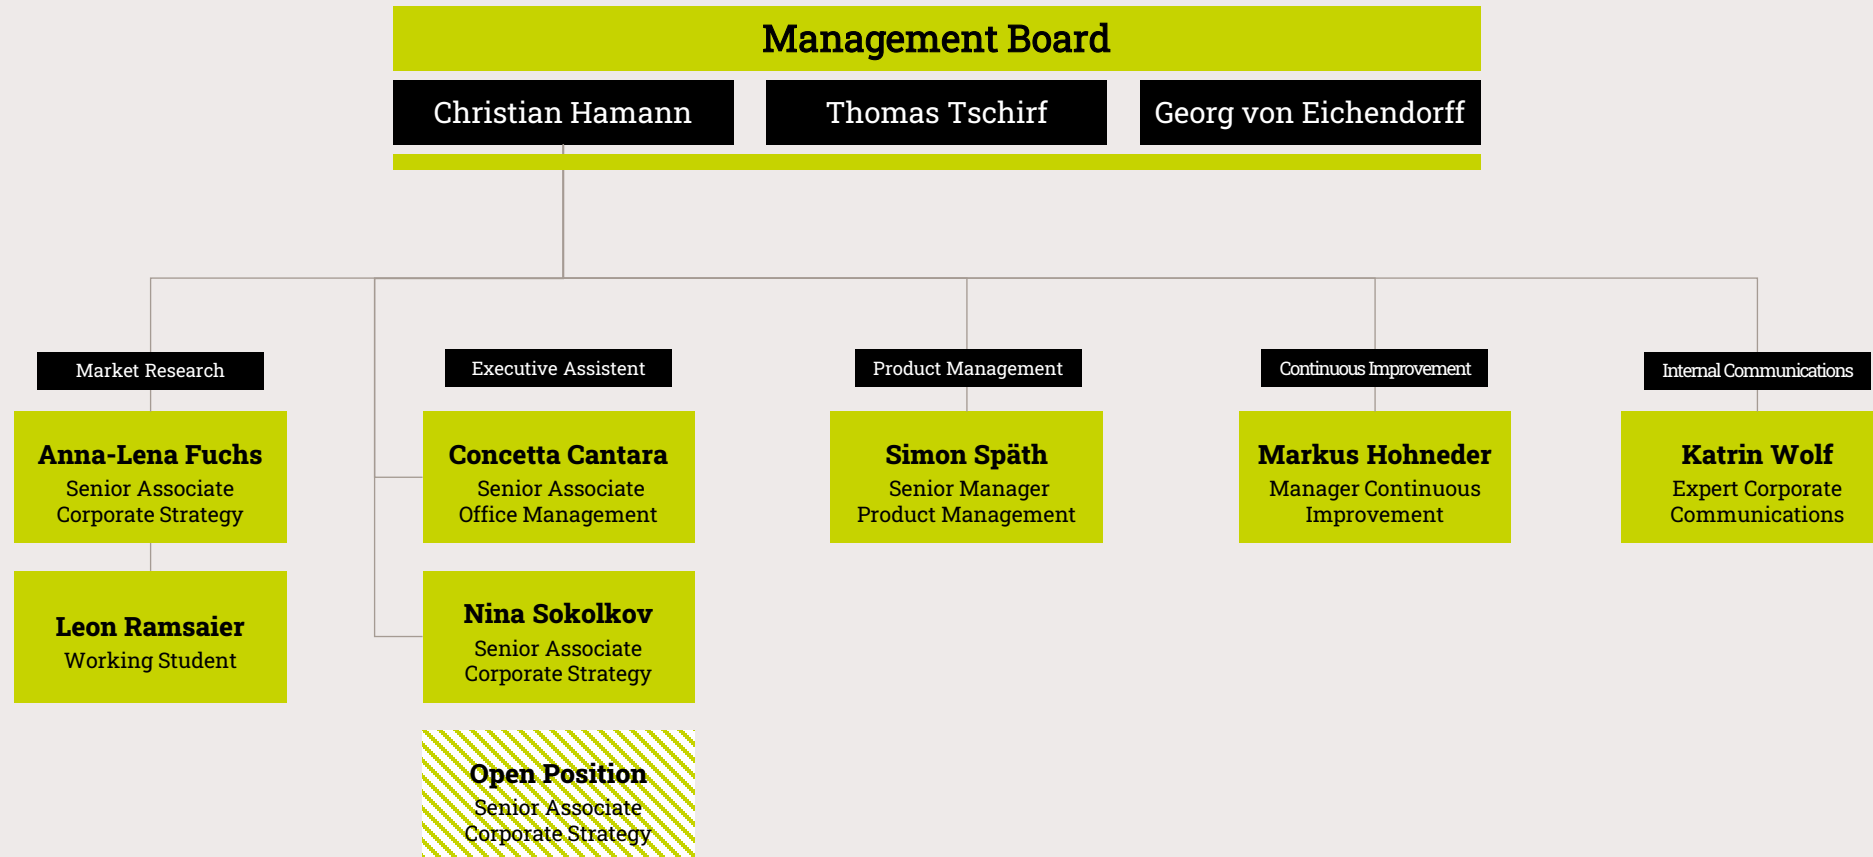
Management Board

Christian Hamann

Thomas Tschirf

Georg von Eichendorff

Market Research

Anna-Lena Fuchs
Senior Associate
Corporate Strategy

Leon Ramsaier
Working Student

Executive Assistent

Concetta Cantara
Senior Associate
Office Management

Nina Sokolkov
Senior Associate
Corporate Strategy

Open Position
Senior Associate
Corporate Strategy

Product Management

Simon Späth
Senior Manager
Product Management

Continuous Improvement

Markus Hohneder
Manager Continuous
Improvement

Internal Communications

Katrin Wolf
Expert Corporate
Communications